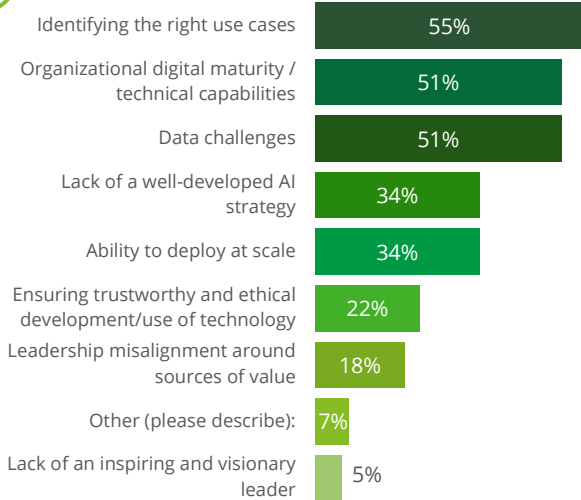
Identifying the right use cases 55%

Organizational digital maturity / technical capabilities 51%

Data challenges 51%

Lack of a well-developed AI strategy 34%

Ability to deploy at scale 34%

Ensuring trustworthy and ethical development/use of technology 22%

Leadership misalignment around sources of value 18%

Other (please describe): 7%

Lack of an inspiring and visionary leader 5%